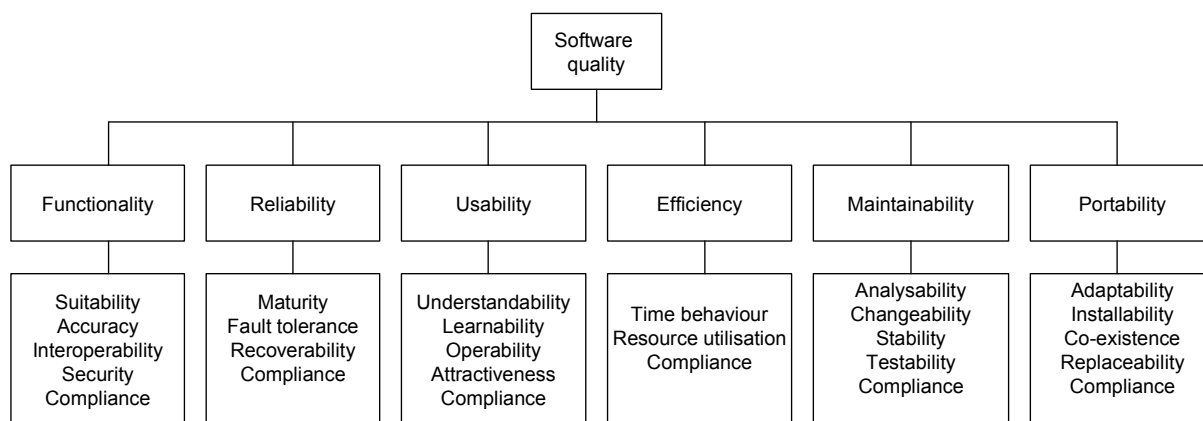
Software quality

Functionality
Suitability
Accuracy
Interoperability
Security
Compliance

Reliability
Maturity
Fault tolerance
Recoverability
Compliance

Usability
Understandability
Learnability
Operability
Attractiveness
Compliance

Efficiency
Time behaviour
Resource utilisation
Compliance

Maintainability
Analysability
Changeability
Stability
Testability
Compliance

Portability
Adaptability
Installability
Co-existence
Replaceability
Compliance